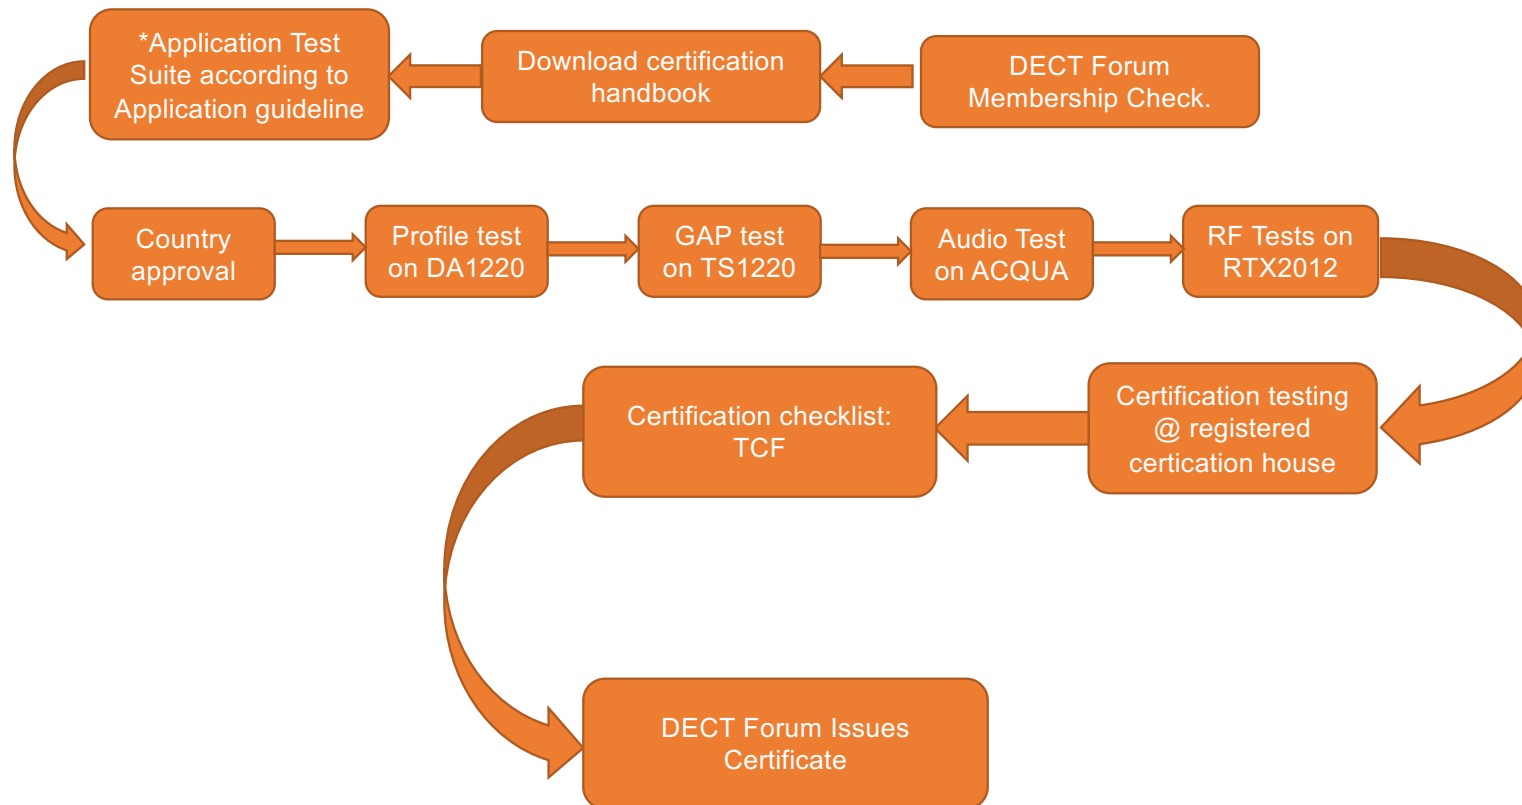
DECT Forum Membership Check.

Download certification handbook

*Application Test Suite according to Application guideline

Country approval

Profile test on DA1220

GAP test on TS1220

Audio Test on ACQUA

RF Tests on RTX2012

Certification testing @ registered certication house

Certification checklist: TCF

DECT Forum Issues Certificate